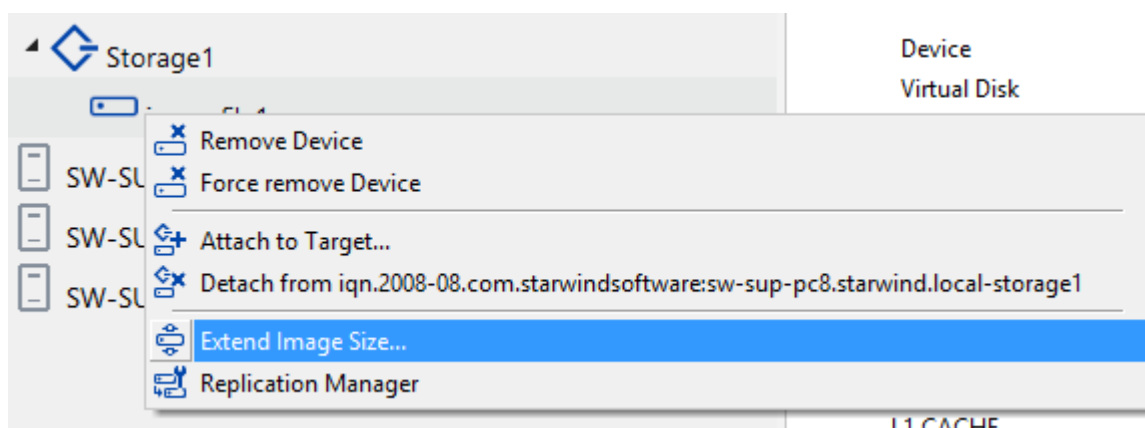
Storage1

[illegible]

SW-SU

SW-SU

SW-SU

Device

Virtual Disk

Remove Device

Force remove Device

Attach to Target...

Detach from iqn.2008-08.com.starwindsoftware:sw-sup-pc8.starwind.local-storage1

Extend Image Size...

Replication Manager

L1 CACHE